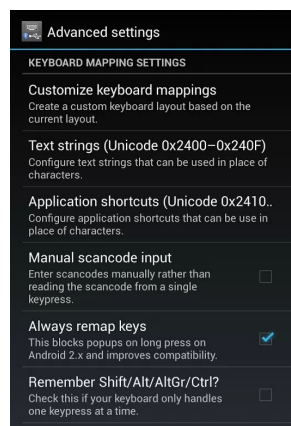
Advanced settings

KEYBOARD MAPPING SETTINGS

Customize keyboard mappings
Create a custom keyboard layout based on the current layout.

Text strings (Unicode 0x2400–0x240F)
Configure text strings that can be used in place of characters.

Application shortcuts (Unicode 0x2410..
Configure application shortcuts that can be use in place of characters.

Manual scancode input
Enter scancodes manually rather than reading the scancode from a single keypress.

Always remap keys
This blocks popups on long press on Android 2.x and improves compatibility.

Remember Shift/Alt/AltGr/Ctrl?
Check this if your keyboard only handles one keypress at a time.